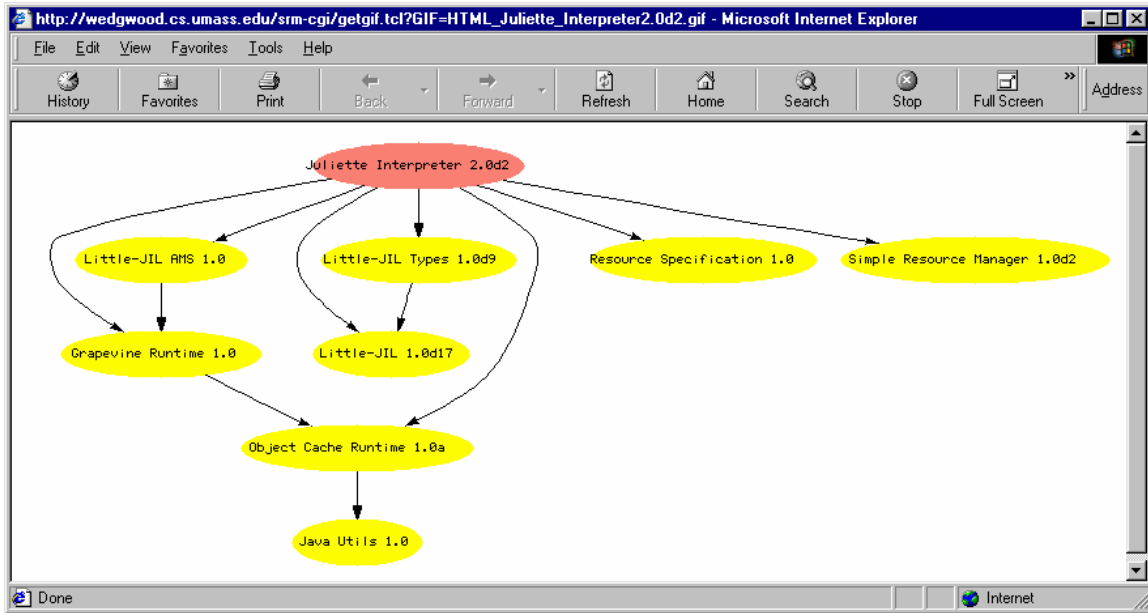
http://wedgwood.cs.umass.edu/srm-cgi/getgif.tcl?GIF=HTML_Juliette_Interpreter2.0d2.gif - Microsoft Internet Explorer

File Edit View Favorites Tools Help

History Favorites Print Back Forward Refresh Home Search Stop Full Screen Address

Juliette Interpreter 2.0d2

Little-JIL AMS 1.0

Little-JIL Types 1.0d9

Resource Specification 1.0

Simple Resource Manager 1.0d2

Grapevine Runtime 1.0

Little-JIL 1.0d17

Object Cache Runtime 1.0a

Java Utils 1.0

Done

Internet